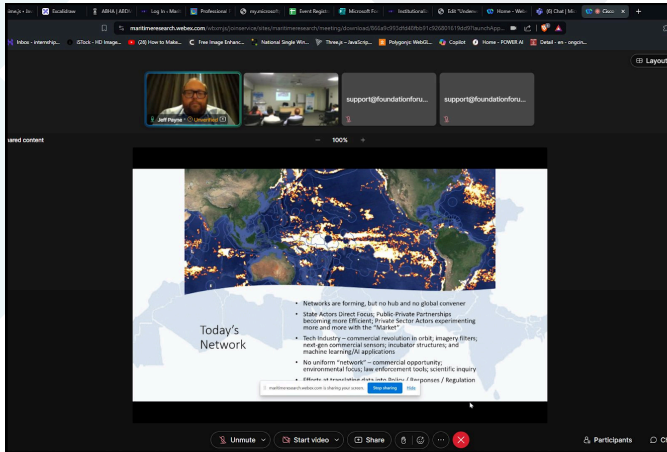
Excalidraw | ABHA | ABDM | Log In - Mari | Professional | Microsoft Fo | Event Registr | Microsoft Fo | Institutionali | Edit "Underw | Home - Web | (8) Chat | Mi | Cisco

maritimeresearch.webex.com/wbxmjs/joinservice/sites/maritimeresearch/meeting/download/866a9c993dfdd8fbb91c5f08016190dd?launchApp...

Inbox - internship... | iStock - HD Image... | (28) How to Make... | Free Image Enhanc... | National Single Win... | Three.js – JavaScrip... | Polygonjs: WebGL... | Copilot | Home - POWER AI | Detail - en · ongcin...

Layout

Jeff Payne | Unverified

support@foundationforu...

support@foundationforu...

Shared content

100%

Today's Network

• Networks are forming, but no hub and no global convener

• State Actors Direct Focus; Public-Private Partnerships becoming more Efficient; Private Sector Actors experimenting more and more with the "Market"

• Tech Industry – commercial revolution in orbit; imagery filters; next-gen commercial sensors; incubator structures; and machine learning/AI applications

• No uniform "network" – commercial opportunity; environmental focus; law enforcement tools; scientific inquiry

• Efforts at translating data into Policy / Responses / Regulation

maritimeresearch.webex.com is sharing your screen. Stop sharing Hide

Unmute | Start video | Share | Participants | Chat